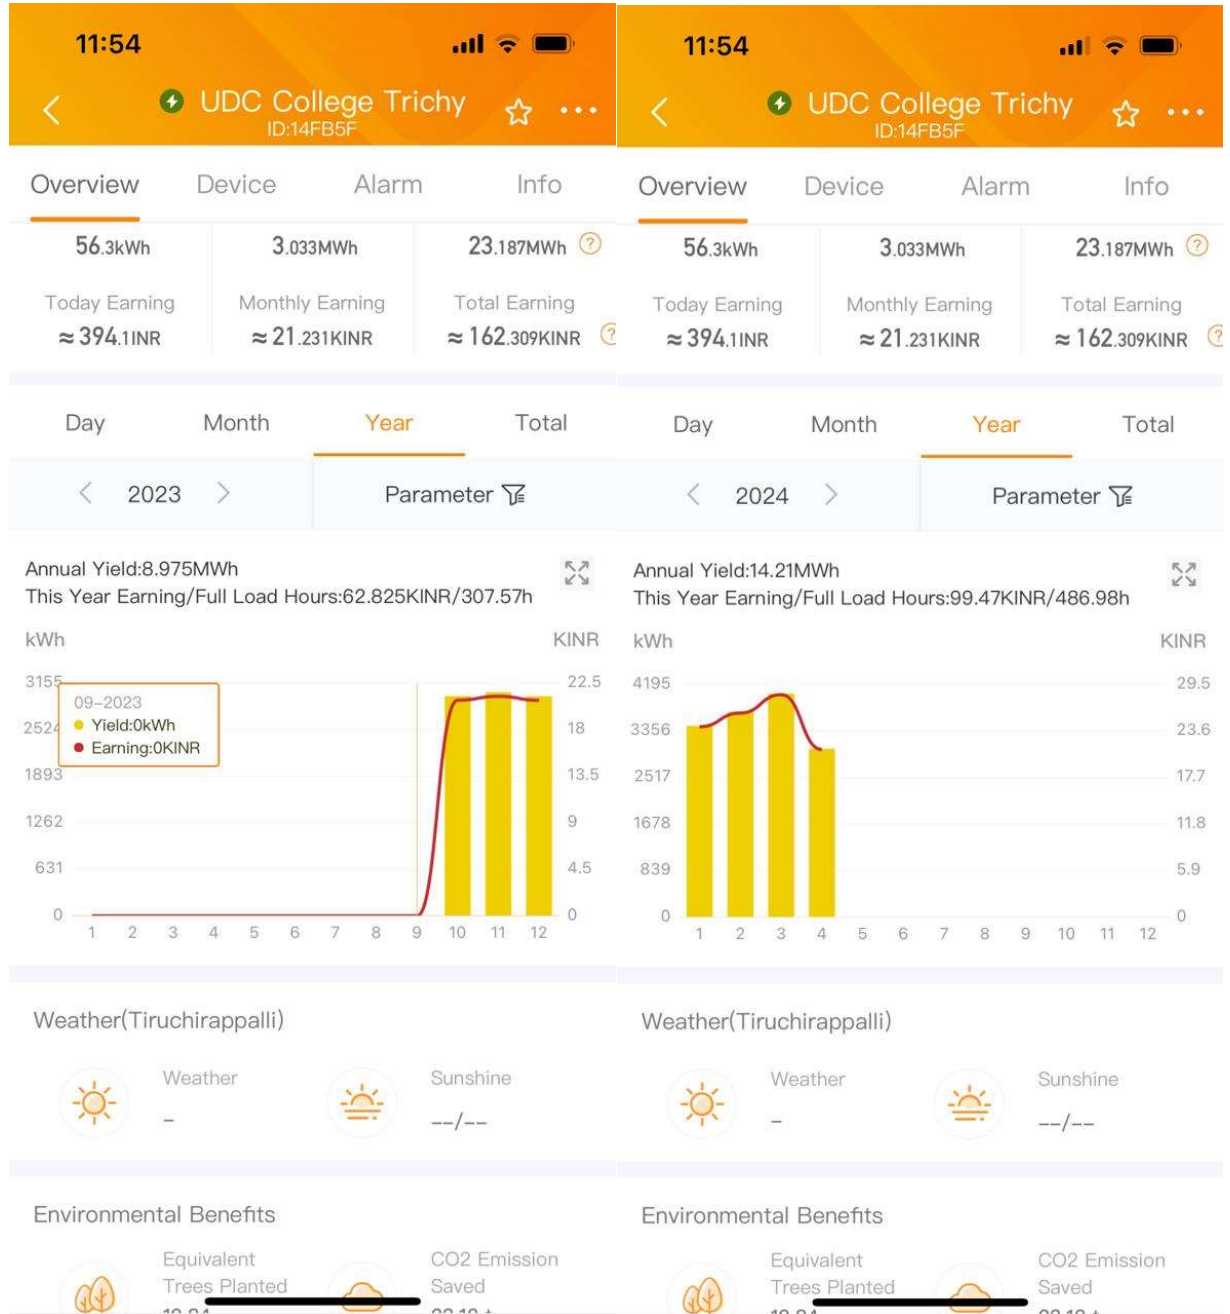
11:54

UDC College Trichy
ID:14FB5F

Overview Device Alarm Info

56.3kWh
Today Earning
≈394.1INR

3.033MWh
Monthly Earning
≈21.231KINR

23.187MWh
Total Earning
≈162.309KINR

Day Month Year Total

2023

Parameter

Annual Yield:8.975MWh
This Year Earning/Full Load Hours:62.825KINR/307.57h

kWh KINR

3155 2524 1893 1262 631 0

22.5 18 13.5 9 4.5 0

09-2023
Yield:0kWh
Earning:0KINR

1 2 3 4 5 6 7 8 9 10 11 12

Weather(Tiruchirappalli)

Weather
-

Sunshine
--/--

Environmental Benefits

Equivalent Trees Planted
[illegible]

CO2 Emission Saved
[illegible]

11:54

UDC College Trichy
ID:14FB5F

Overview Device Alarm Info

56.3kWh
Today Earning
≈394.1INR

3.033MWh
Monthly Earning
≈21.231KINR

23.187MWh
Total Earning
≈162.309KINR

Day Month Year Total

2024

Parameter

Annual Yield:14.21MWh
This Year Earning/Full Load Hours:99.47KINR/486.98h

kWh KINR

4195 3356 2517 1678 839 0

29.5 23.6 17.7 11.8 5.9 0

1 2 3 4 5 6 7 8 9 10 11 12

Weather(Tiruchirappalli)

Weather
-

Sunshine
--/--

Environmental Benefits

Equivalent Trees Planted
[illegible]

CO2 Emission Saved
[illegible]